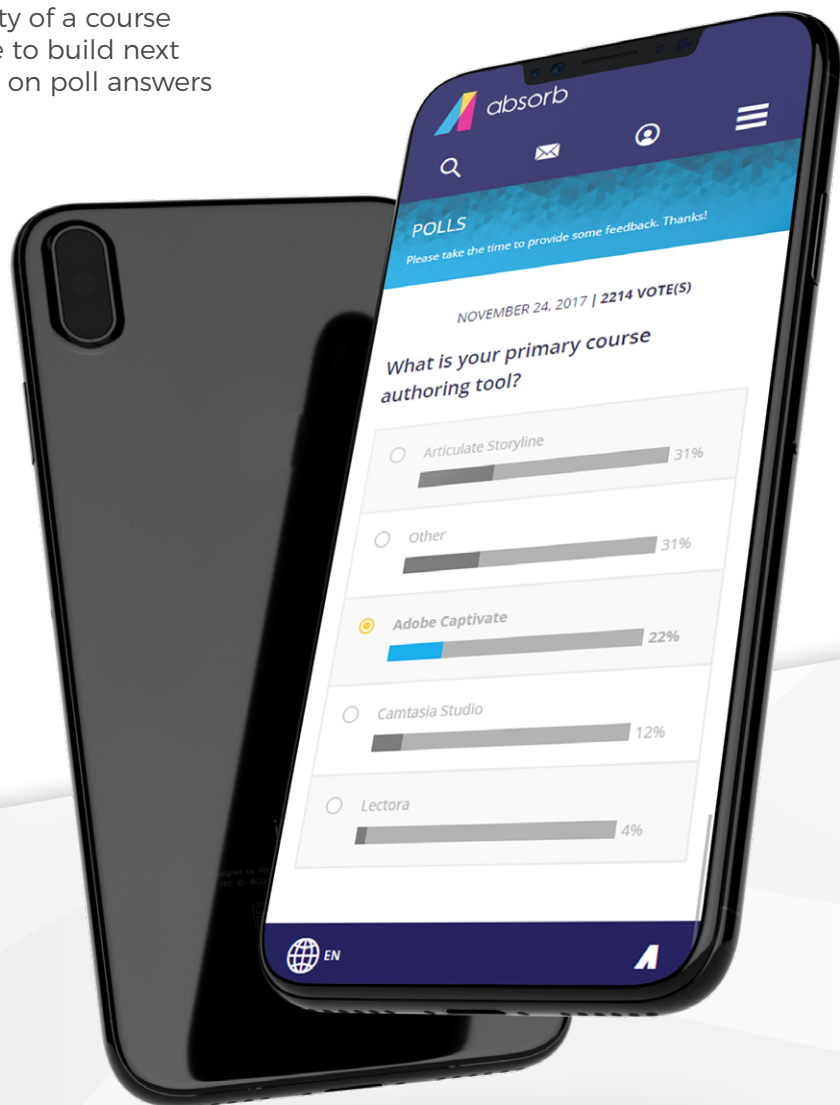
ty of a course
e to build next
on poll answers

absorb

POLLS
Please take the time to provide some feedback. Thanks!

NOVEMBER 24, 2017 | 2214 VOTE(S)

What is your primary course authoring tool?

Articulate Storyline 31%

Other 31%

Adobe Captivate 22%

Camtasia Studio 12%

Lectora 4%

EN